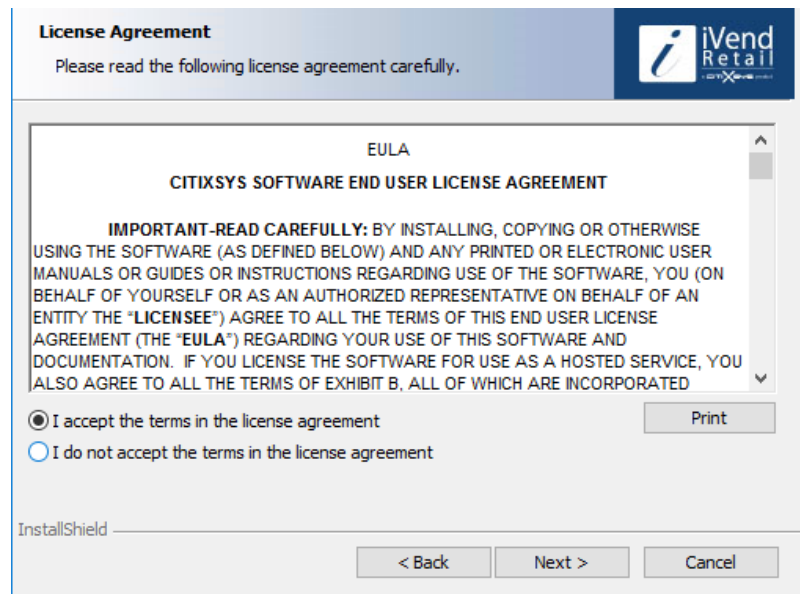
License Agreement

Please read the following license agreement carefully.

iVend Retail

a CitiXsys product

EULA

CITIXSYS SOFTWARE END USER LICENSE AGREEMENT

IMPORTANT-READ CAREFULLY: BY INSTALLING, COPYING OR OTHERWISE USING THE SOFTWARE (AS DEFINED BELOW) AND ANY PRINTED OR ELECTRONIC USER MANUALS OR GUIDES OR INSTRUCTIONS REGARDING USE OF THE SOFTWARE, YOU (ON BEHALF OF YOURSELF OR AS AN AUTHORIZED REPRESENTATIVE ON BEHALF OF AN ENTITY THE "LICENSEE") AGREE TO ALL THE TERMS OF THIS END USER LICENSE AGREEMENT (THE "EULA") REGARDING YOUR USE OF THIS SOFTWARE AND DOCUMENTATION. IF YOU LICENSE THE SOFTWARE FOR USE AS A HOSTED SERVICE, YOU ALSO AGREE TO ALL THE TERMS OF EXHIBIT B, ALL OF WHICH ARE INCORPORATED

I accept the terms in the license agreement

Print

I do not accept the terms in the license agreement

InstallShield

< Back

Next >

Cancel